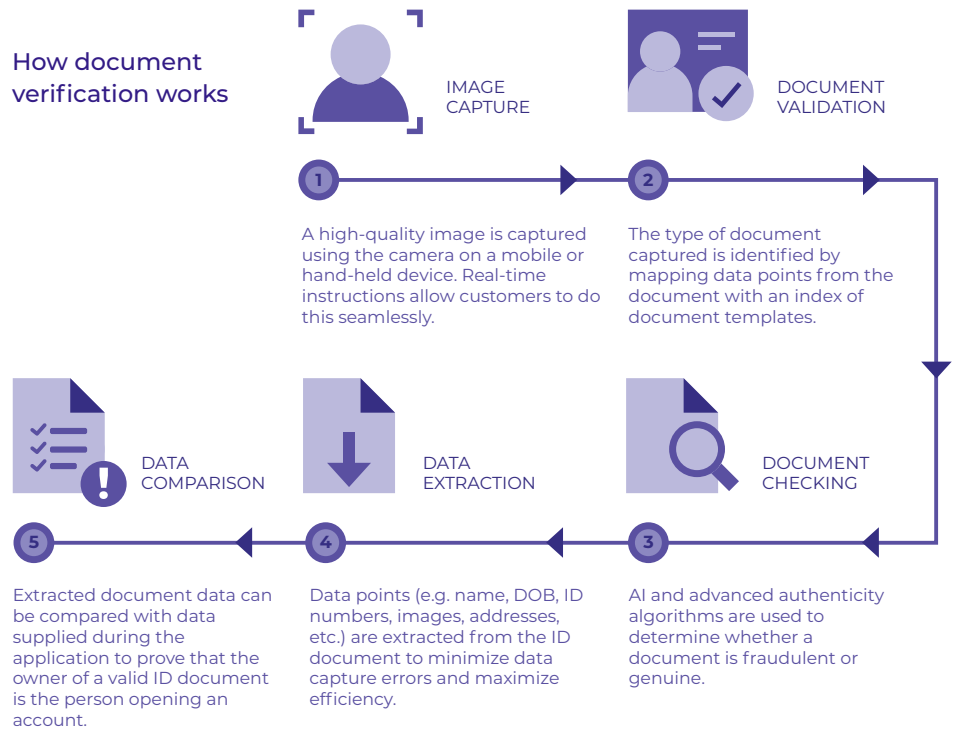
How document verification works

IMAGE CAPTURE

DOCUMENT VALIDATION

1

2

A high-quality image is captured using the camera on a mobile or hand-held device. Real-time instructions allow customers to do this seamlessly.

The type of document captured is identified by mapping data points from the document with an index of document templates.

DATA COMPARISON

DATA EXTRACTION

DOCUMENT CHECKING

5

4

3

Extracted document data can be compared with data supplied during the application to prove that the owner of a valid ID document is the person opening an account.

Data points (e.g. name, DOB, ID numbers, images, addresses, etc.) are extracted from the ID document to minimize data capture errors and maximize efficiency.

AI and advanced authenticity algorithms are used to determine whether a document is fraudulent or genuine.